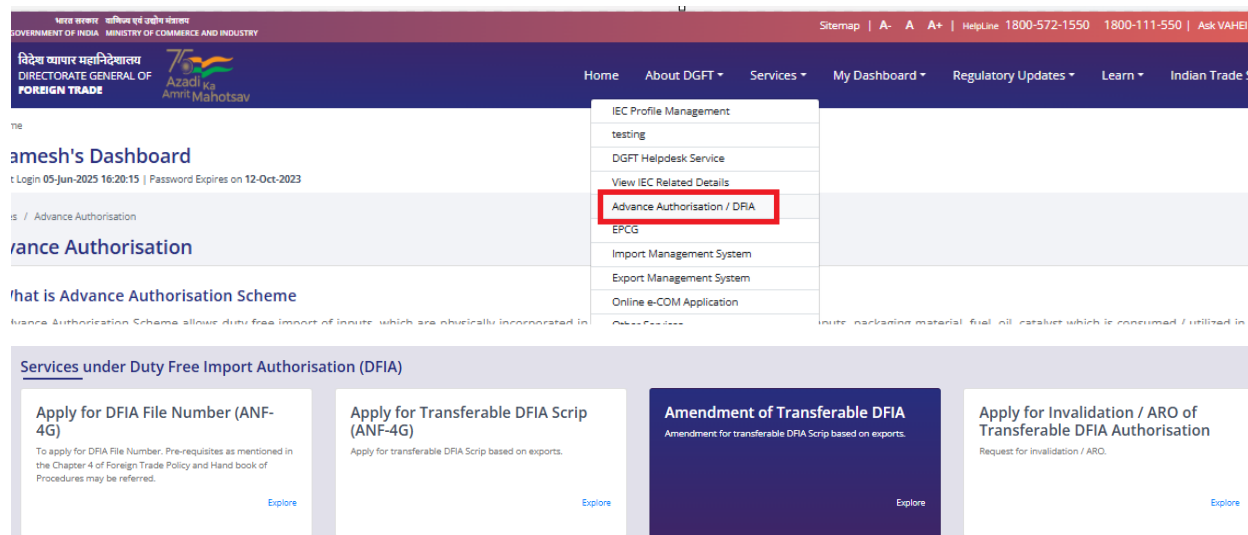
भारत सरकार वाणिज्य एवं उद्योग मंत्रालय
GOVERNMENT OF INDIA MINISTRY OF COMMERCE AND INDUSTRY

Sitemap | A- A A+ | HelpLine 1800-572-1550 1800-111-550 | Ask VAHE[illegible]

विदेश व्यापार महानिदेशालय
DIRECTORATE GENERAL OF FOREIGN TRADE

75 Azadi Ka Amrit Mahotsav

Home About DGFT Services My Dashboard Regulatory Updates Learn Indian Trade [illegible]

IEC Profile Management
testing
DGFT Helpdesk Service
View IEC Related Details
Advance Authorisation / DFIA
EPCG
Import Management System
Export Management System
Online e-COM Application

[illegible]me

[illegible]amesh's Dashboard
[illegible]t Login 05-Jun-2025 16:20:15 | Password Expires on 12-Oct-2023

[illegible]s / Advance Authorisation

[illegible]vance Authorisation

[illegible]hat is Advance Authorisation Scheme

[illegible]dvance Authorisation Scheme allows duty free import of inputs, which are physically incorporated in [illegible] puts, packaging material, fuel, oil, catalyst which is consumed / utilized in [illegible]

Services under Duty Free Import Authorisation (DFIA)

Apply for DFIA File Number (ANF-4G)
To apply for DFIA File Number. Pre-requisites as mentioned in the Chapter 4 of Foreign Trade Policy and Hand book of Procedures may be referred.
Explore

Apply for Transferable DFIA Scrip (ANF-4G)
Apply for transferable DFIA Scrip based on exports.
Explore

Amendment of Transferable DFIA
Amendment for transferable DFIA Scrip based on exports.
Explore

Apply for Invalidation / ARO of Transferable DFIA Authorisation
Request for invalidation / ARO.
Explore